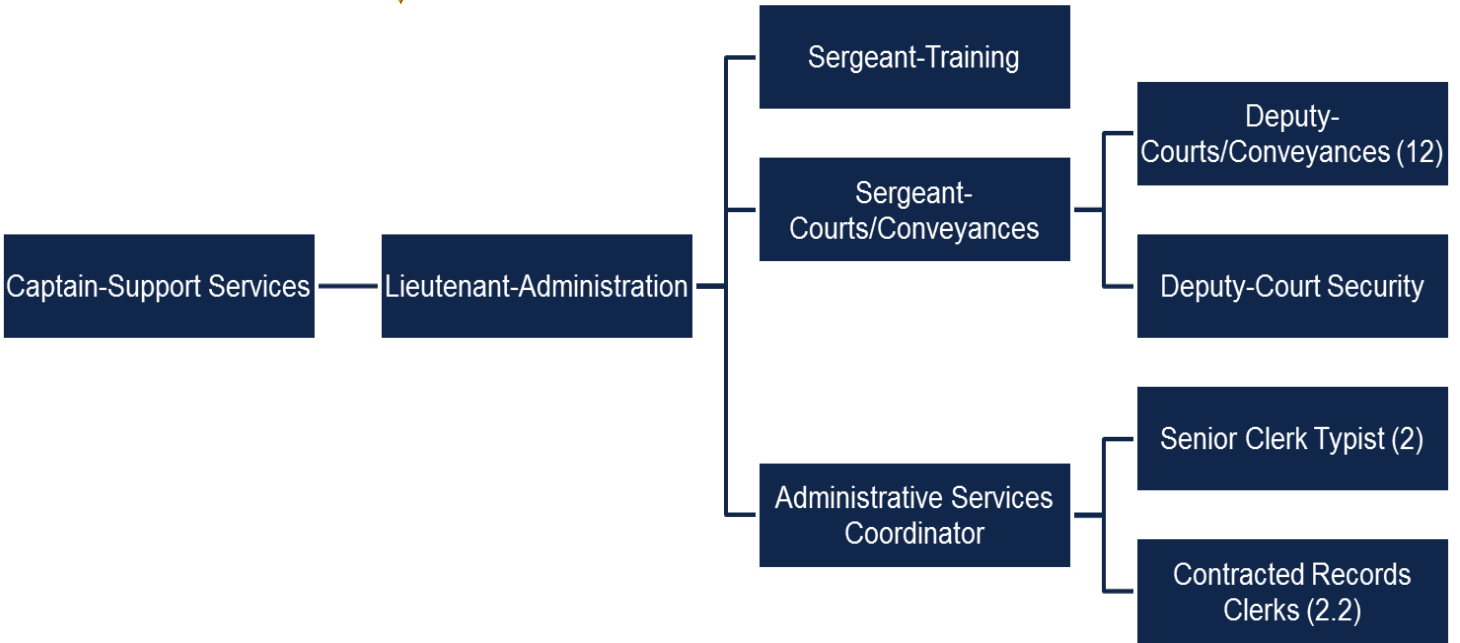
Captain-Support Services

Lieutenant-Administration

Sergeant-Training

Sergeant-Courts/Conveyances

Deputy-Courts/Conveyances (12)

Deputy-Court Security

Administrative Services Coordinator

Senior Clerk Typist (2)

Contracted Records Clerks (2.2)